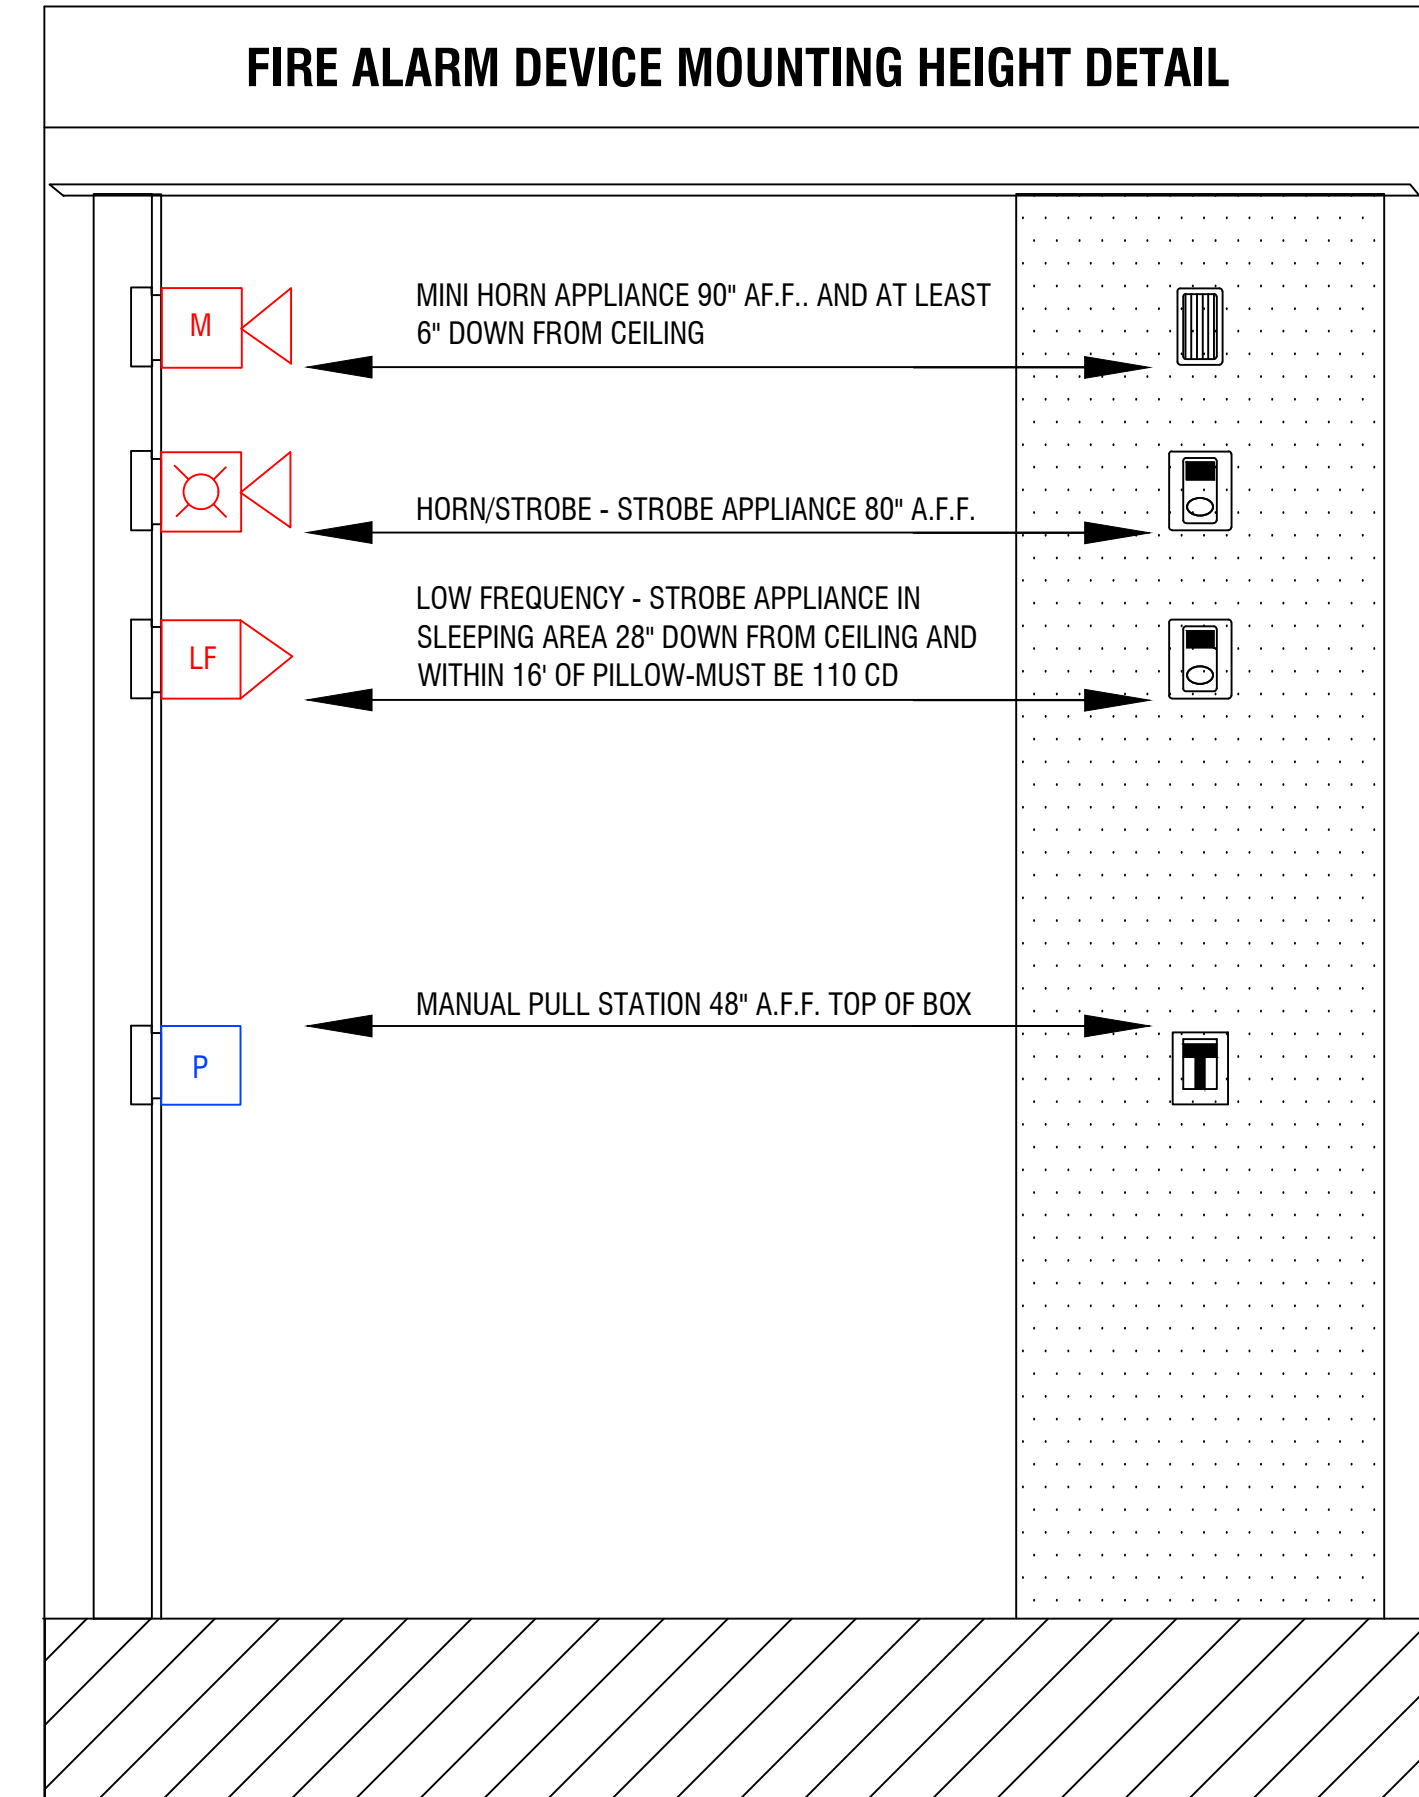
FIRE ALARM DEVICE MOUNTING HEIGHT DETAIL

M

MINI HORN APPLIANCE 90" AF.F.. AND AT LEAST 6" DOWN FROM CEILING

HORN/STROBE - STROBE APPLIANCE 80" A.F.F.

LF

LOW FREQUENCY - STROBE APPLIANCE IN SLEEPING AREA 28" DOWN FROM CEILING AND WITHIN 16' OF PILLOW-MUST BE 110 CD

MANUAL PULL STATION 48" A.F.F. TOP OF BOX

P